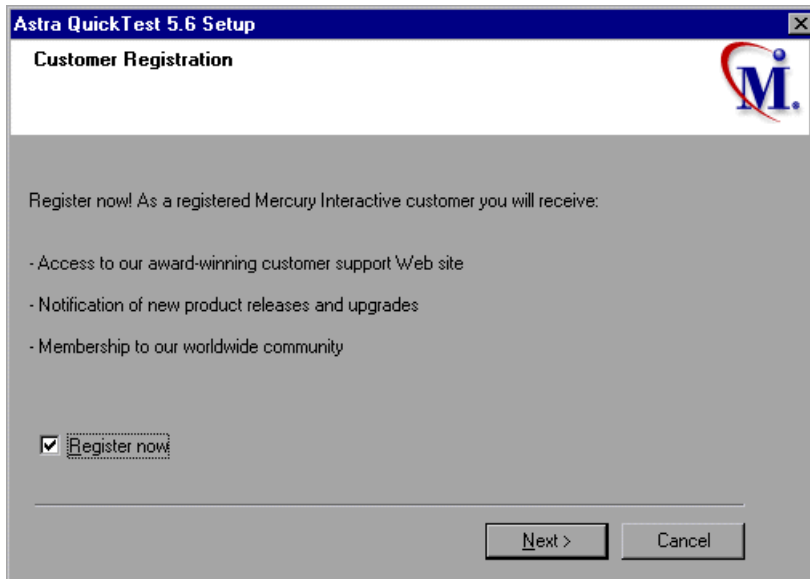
Astra QuickTest 5.6 Setup

Customer Registration

M.

Register now! As a registered Mercury Interactive customer you will receive:

- Access to our award-winning customer support Web site

- Notification of new product releases and upgrades

- Membership to our worldwide community

Register now

Next >

Cancel